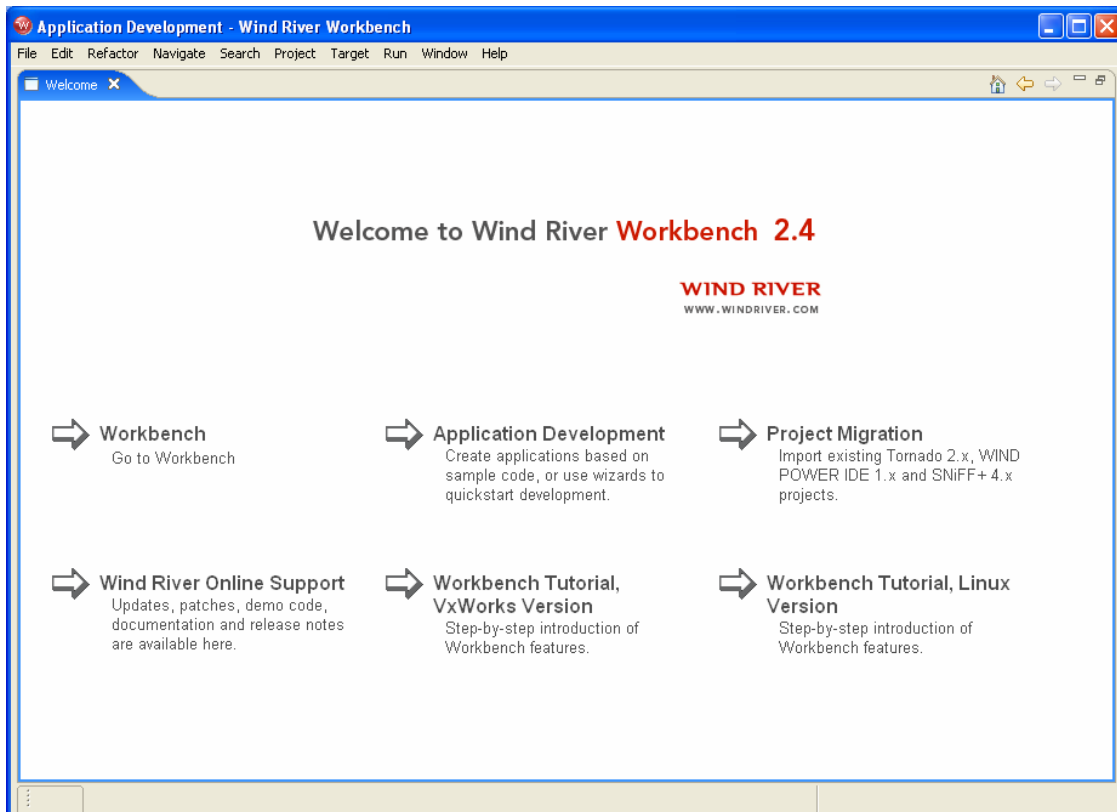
Application Development - Wind River Workbench

File Edit Refactor Navigate Search Project Target Run Window Help

Welcome ✕

Welcome to Wind River Workbench 2.4

WIND RIVER
WWW.WINDRIVER.COM

Workbench
Go to Workbench

Application Development
Create applications based on sample code, or use wizards to quickstart development.

Project Migration
Import existing Tornado 2.x, WIND POWER IDE 1.x and SNiFF+ 4.x projects.

Wind River Online Support
Updates, patches, demo code, documentation and release notes are available here.

Workbench Tutorial, VxWorks Version
Step-by-step introduction of Workbench features.

Workbench Tutorial, Linux Version
Step-by-step introduction of Workbench features.